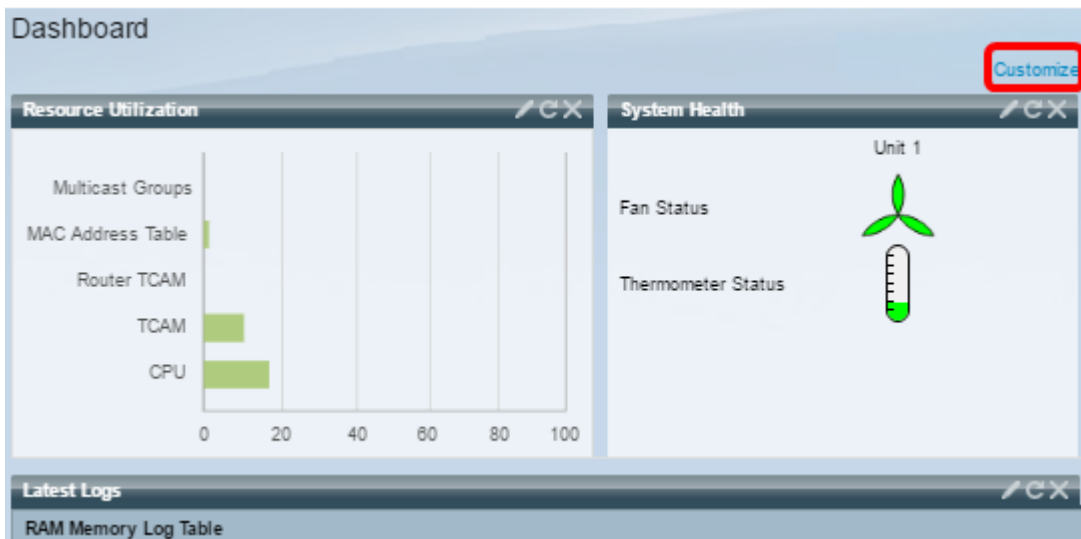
Dashboard

Customize

Resource Utilization

Multicast Groups

MAC Address Table

Router TCAM

TCAM

CPU

0 20 40 60 80 100

System Health

Unit 1

Fan Status

Thermometer Status

Latest Logs

RAM Memory Log Table